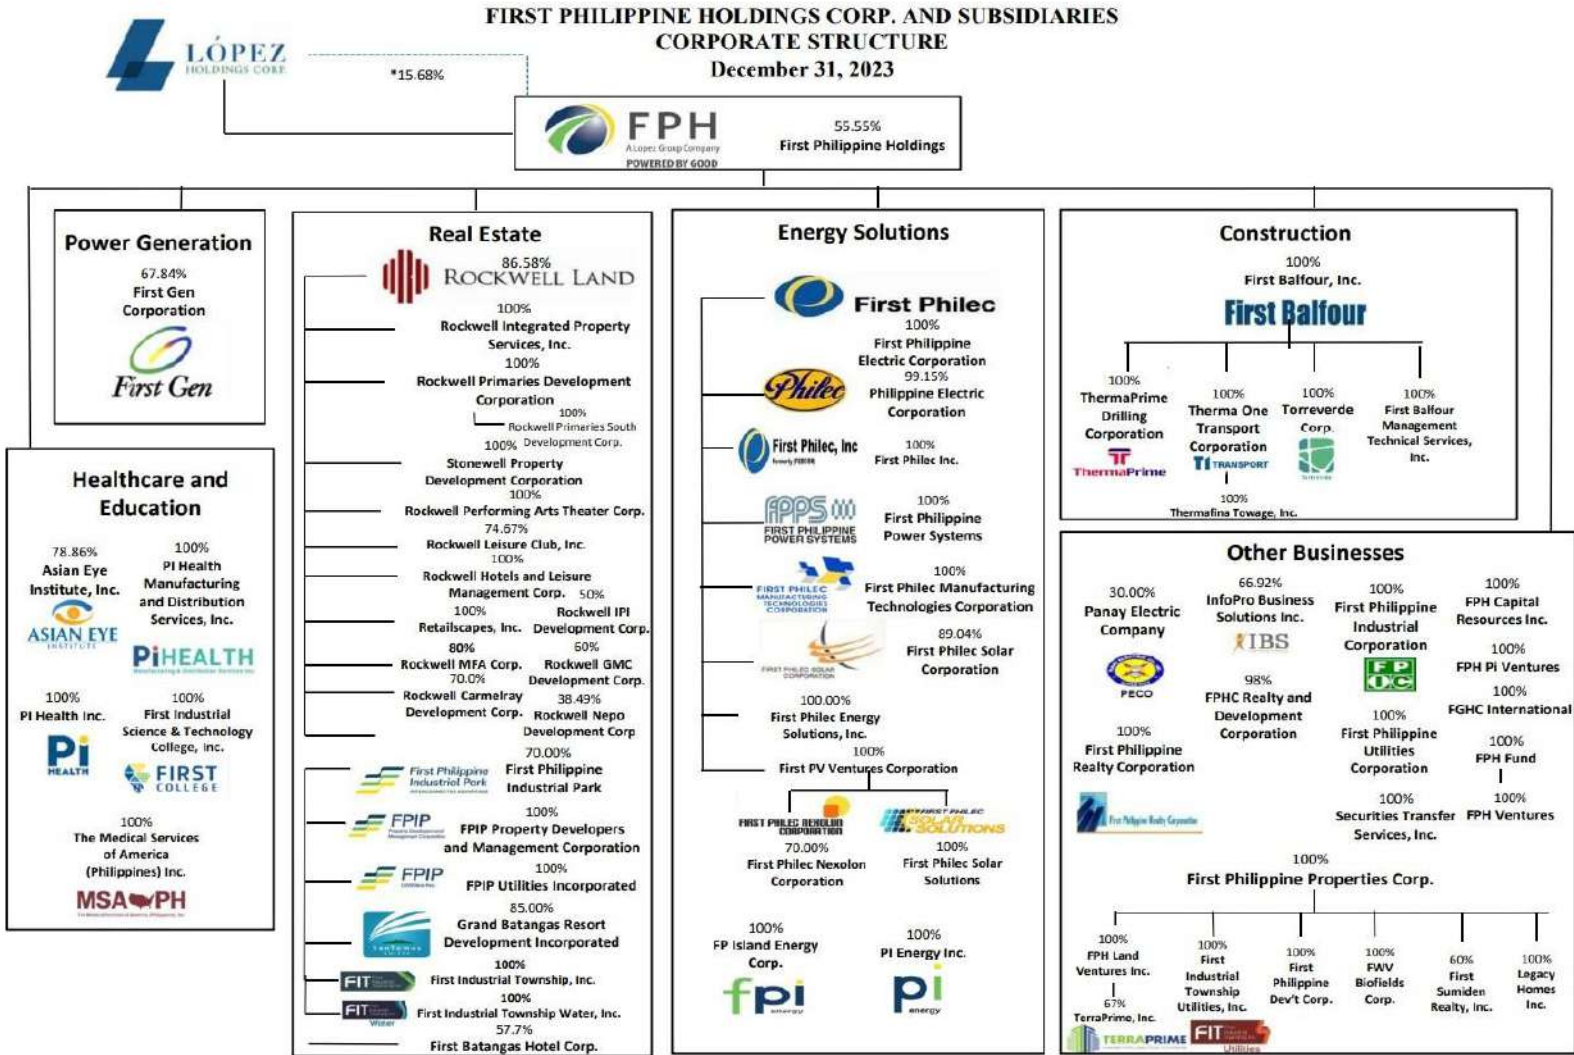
FIRST PHILIPPINE HOLDINGS CORP. AND SUBSIDIARIES
CORPORATE STRUCTURE
December 31, 2023

LÓPEZ HOLDINGS CORP.

*15.68%

FPH A Lopez Group Company POWERED BY GOOD

55.55%
First Philippine Holdings

Power Generation

67.84%
First Gen Corporation

First Gen

Real Estate

86.58%
ROCKWELL LAND

100%
Rockwell Integrated Property Services, Inc.

100%
Rockwell Primaries Development Corporation

100%
Rockwell Primaries South Development Corp.

100%
Stonewell Property Development Corporation

100%
Rockwell Performing Arts Theater Corp.

74.67%
Rockwell Leisure Club, Inc.

100%
Rockwell Hotels and Leisure Management Corp.

50%
Rockwell IPI Development Corp.

100%
Retailscapes, Inc.

80%
Rockwell MFA Corp.

60%
Rockwell GMC Development Corp.

70.0%
Rockwell Carmelray Development Corp.

38.49%
Rockwell Nepo Development Corp

70.00%
First Philippine Industrial Park

100%
FPIP Property Developers and Management Corporation

100%
FPIP Utilities Incorporated

85.00%
Grand Batangas Resort Development Incorporated

100%
First Industrial Township, Inc.

100%
First Industrial Township Water, Inc.

57.7%
First Batangas Hotel Corp.

Energy Solutions

First Philec

100%
First Philippine Electric Corporation

99.15%
Philippine Electric Corporation

First Philec, Inc

100%
First Philec Inc.

FPPS

100%
First Philippine Power Systems

100%
First Philec Manufacturing Technologies Corporation

89.04%
First Philec Solar Corporation

100.00%
First Philec Energy Solutions, Inc.

100%
First PV Ventures Corporation

FIRST PHILEC NEXOLON CORPORATION

70.00%
First Philec Nexolon Corporation

SOLAR SOLUTIONS

100%
First Philec Solar Solutions

100%
FP Island Energy Corp.

fpi energy

100%
PI Energy Inc.

pi energy

Construction

100%
First Balfour, Inc.

First Balfour

100%
ThermaPrime Drilling Corporation

ThermaPrime

100%
Therma One Transport Corporation

TRANSPORT

100%
Thermafina Towage, Inc.

100%
Torreverde Corp.

100%
First Balfour Management Technical Services, Inc.

Healthcare and Education

78.86%
Asian Eye Institute, Inc.

ASIAN EYE INSTITUTE

100%
PI Health Manufacturing and Distribution Services, Inc.

PIHEALTH

100%
PI Health Inc.

Pi HEALTH

100%
First Industrial Science & Technology College, Inc.

FIRST COLLEGE

100%
The Medical Services of America (Philippines) Inc.

MSA PH

Other Businesses

30.00%
Panay Electric Company

PECO

66.92%
InfoPro Business Solutions Inc.

IBS

98%
FPHC Realty and Development Corporation

100%
First Philippine Industrial Corporation

FPIC

100%
First Philippine Utilities Corporation

100%
FPH Capital Resources Inc.

100%
FPH Pi Ventures

100%
FGHC International

100%
FPH Fund

100%
FPH Ventures

100%
First Philippine Realty Corporation

100%
Securities Transfer Services, Inc.

100%
First Philippine Properties Corp.

100%
FPH Land Ventures Inc.

67%
TerraPrime, Inc.

TERRAPRIME

100%
First Industrial Township Utilities, Inc.

FIT Utilities

100%
First Philippine Dev't Corp.

100%
FWV Biofields Corp.

60%
First Sumiden Realty, Inc.

100%
Legacy Homes Inc.